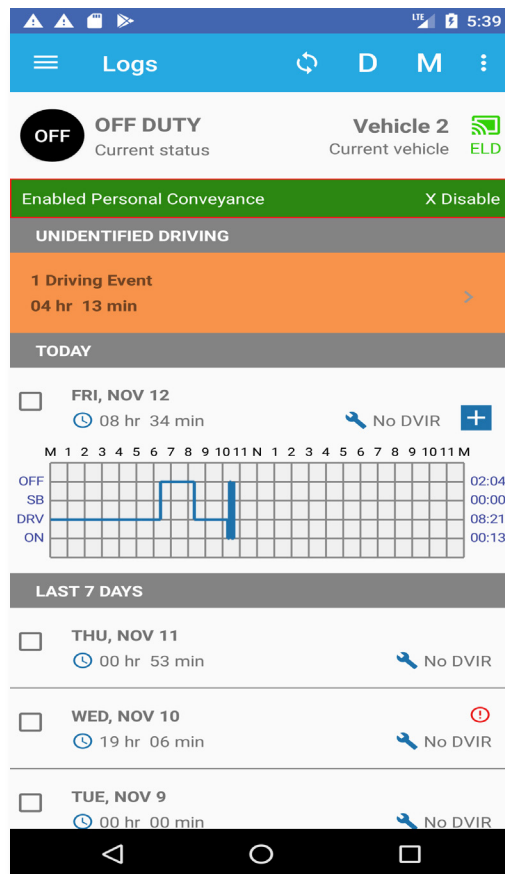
LTE 5:39

Logs D M

OFF OFF DUTY
Current status

Vehicle 2
Current vehicle

ELD

Enabled Personal Conveyance X Disable

UNIDENTIFIED DRIVING

1 Driving Event
04 hr 13 min

TODAY

FRI, NOV 12
08 hr 34 min No DVIR +

M 1 2 3 4 5 6 7 8 9 10 11 N 1 2 3 4 5 6 7 8 9 10 11 M
OFF 02:04
SB 00:00
DRV 08:21
ON 00:13

LAST 7 DAYS

THU, NOV 11
00 hr 53 min No DVIR

WED, NOV 10
19 hr 06 min No DVIR

TUE, NOV 9
00 hr 00 min No DVIR